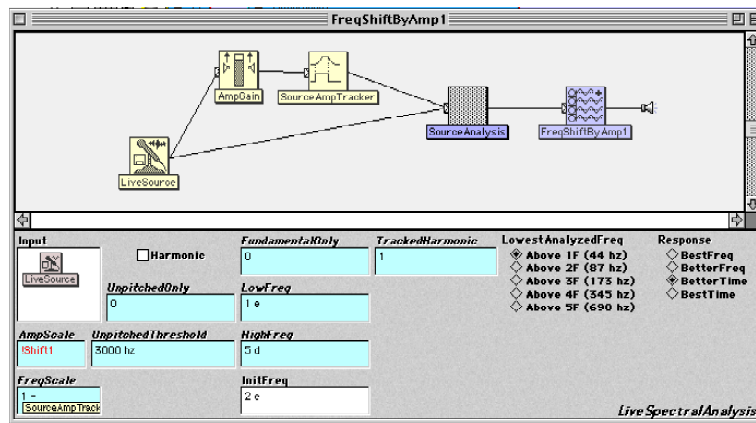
FreqShiftByAmp1

AmpGain
SourceAmpTracker
LiveSource
SourceAnalysis
FreqShiftByAmp1

Input
LiveSource
Harmonic
FundamentalOnly
0
TrackedHarmonic
1
LowestAnalyzedFreq
Above 1F (44 hz)
Above 2F (87 hz)
Above 3F (173 hz)
Above 4F (345 hz)
Above 5F (690 hz)
Response
BestFreq
BetterFreq
BetterTime
BestTime
UnpitchedOnly
0
LowFreq
1 e
AmpScale
!Shift1
UnpitchedThreshold
3000 hz
HighFreq
5 d
FreqScale
1 -
SourceAmpTrack
InitFreq
2 c
LiveSpectralAnalysis